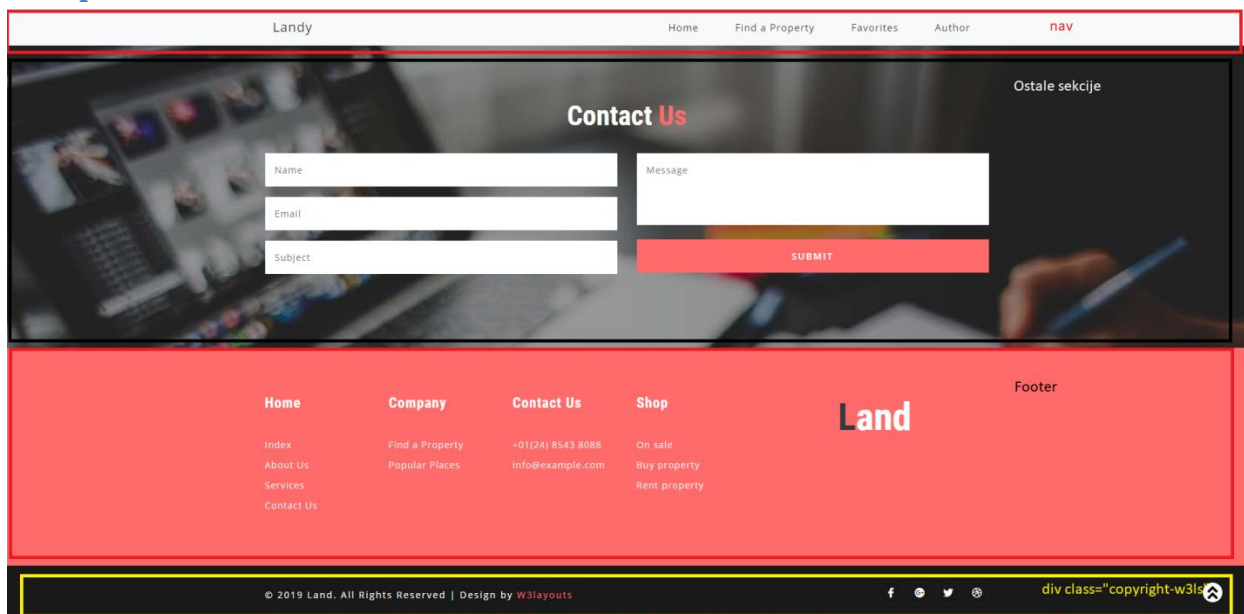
Landy

Home Find a Property Favorites Author

nav

Contact Us

Ostale sekcije

Name

Email

Subject

Message

SUBMIT

Footer

Home

Index
About Us
Services
Contact Us

Company

Find a Property
Popular Places

Contact Us

+01(24) 8543 8088
info@example.com

Shop

On sale
Buy property
Rent property

Land

© 2019 Land. All Rights Reserved | Design by W3layouts

div class="copyright-w3ls